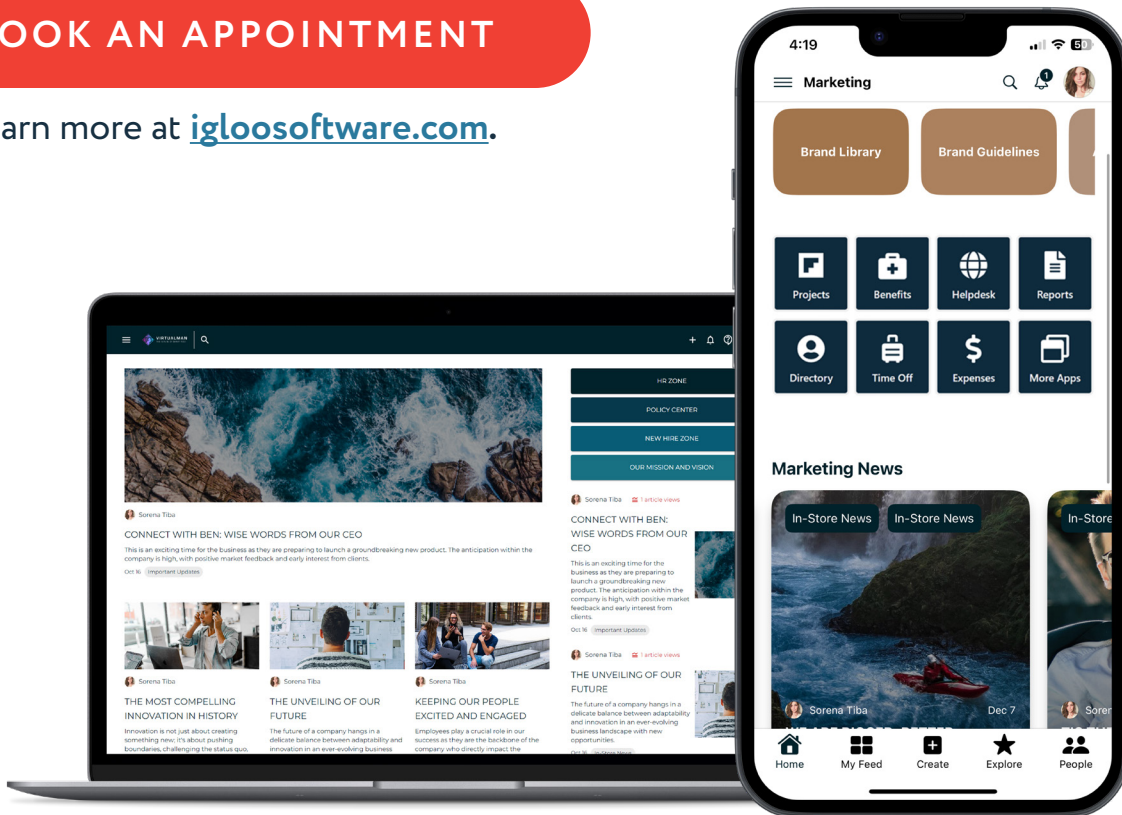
OOK AN APPOINTMENT

arn more at igloosoftware.com.

VIRTUALMAN

CONNECT WITH BEN: WISE WORDS FROM OUR CEO

Sorena Tiba

This is an exciting time for the business as they are preparing to launch a groundbreaking new product. The anticipation within the company is high, with positive market feedback and early interest from clients.

Oct 16 Important Updates

Sorena Tiba

THE MOST COMPELLING INNOVATION IN HISTORY

Innovation is not just about creating something new; it's about pushing boundaries, challenging the status quo,

Sorena Tiba

THE UNVEILING OF OUR FUTURE

The future of a company hangs in a delicate balance between adaptability and innovation in an ever-evolving business

Sorena Tiba

KEEPING OUR PEOPLE EXCITED AND ENGAGED

Employees play a crucial role in our success as they are the backbone of the company who directly impact the

HR ZONE

POLICY CENTER

NEW HIRE ZONE

OUR MISSION AND VISION

Sorena Tiba 1 article views

CONNECT WITH BEN: WISE WORDS FROM OUR CEO

This is an exciting time for the business as they are preparing to launch a groundbreaking new product. The anticipation within the company is high, with positive market feedback and early interest from clients.

Oct 16 Important Updates

Sorena Tiba 1 article views

THE UNVEILING OF OUR FUTURE

The future of a company hangs in a delicate balance between adaptability and innovation in an ever-evolving business landscape with new opportunities.

4:19

Marketing

1

Brand Library

Brand Guidelines

Projects

Benefits

Helpdesk

Reports

Directory

Time Off

Expenses

More Apps

Marketing News

In-Store News

In-Store News

In-Store

Sorena Tiba

Dec 7

Home

My Feed

Create

Explore

People